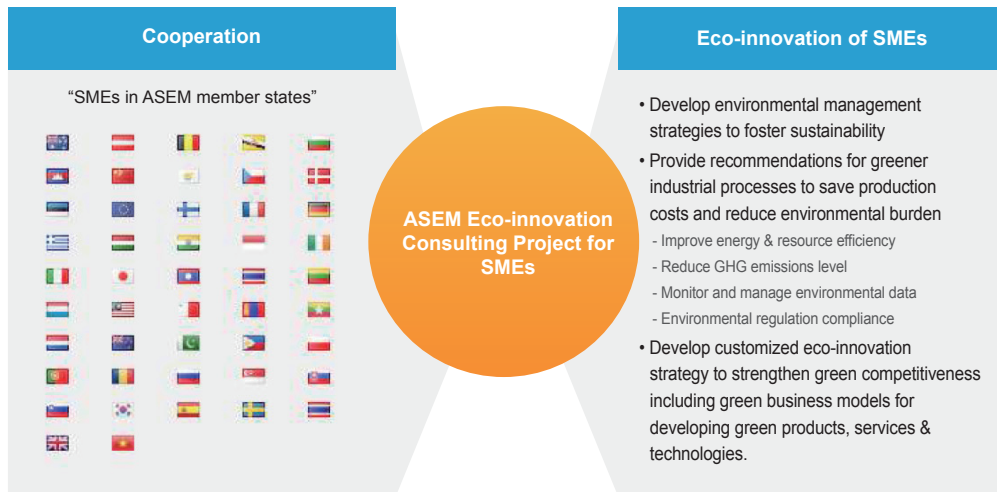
Cooperation

"SMEs in ASEM member states"

ASEM Eco-innovation Consulting Project for SMEs

Eco-innovation of SMEs

• Develop environmental management strategies to foster sustainability

• Provide recommendations for greener industrial processes to save production costs and reduce environmental burden

- Improve energy & resource efficiency
- Reduce GHG emissions level
- Monitor and manage environmental data
- Environmental regulation compliance

• Develop customized eco-innovation strategy to strengthen green competitiveness including green business models for developing green products, services & technologies.